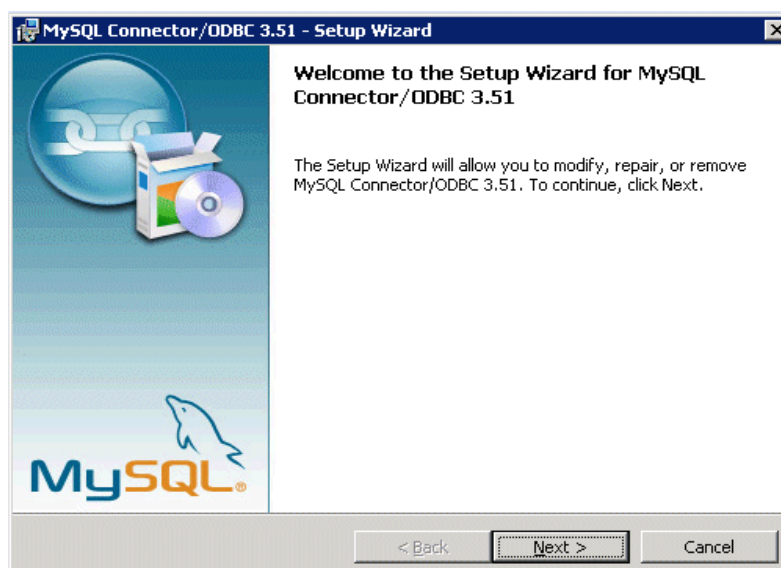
MySQL Connector/ODBC 3.51 - Setup Wizard

Welcome to the Setup Wizard for MySQL Connector/ODBC 3.51

The Setup Wizard will allow you to modify, repair, or remove MySQL Connector/ODBC 3.51. To continue, click Next.

MySQL®

< Back

Next >

Cancel